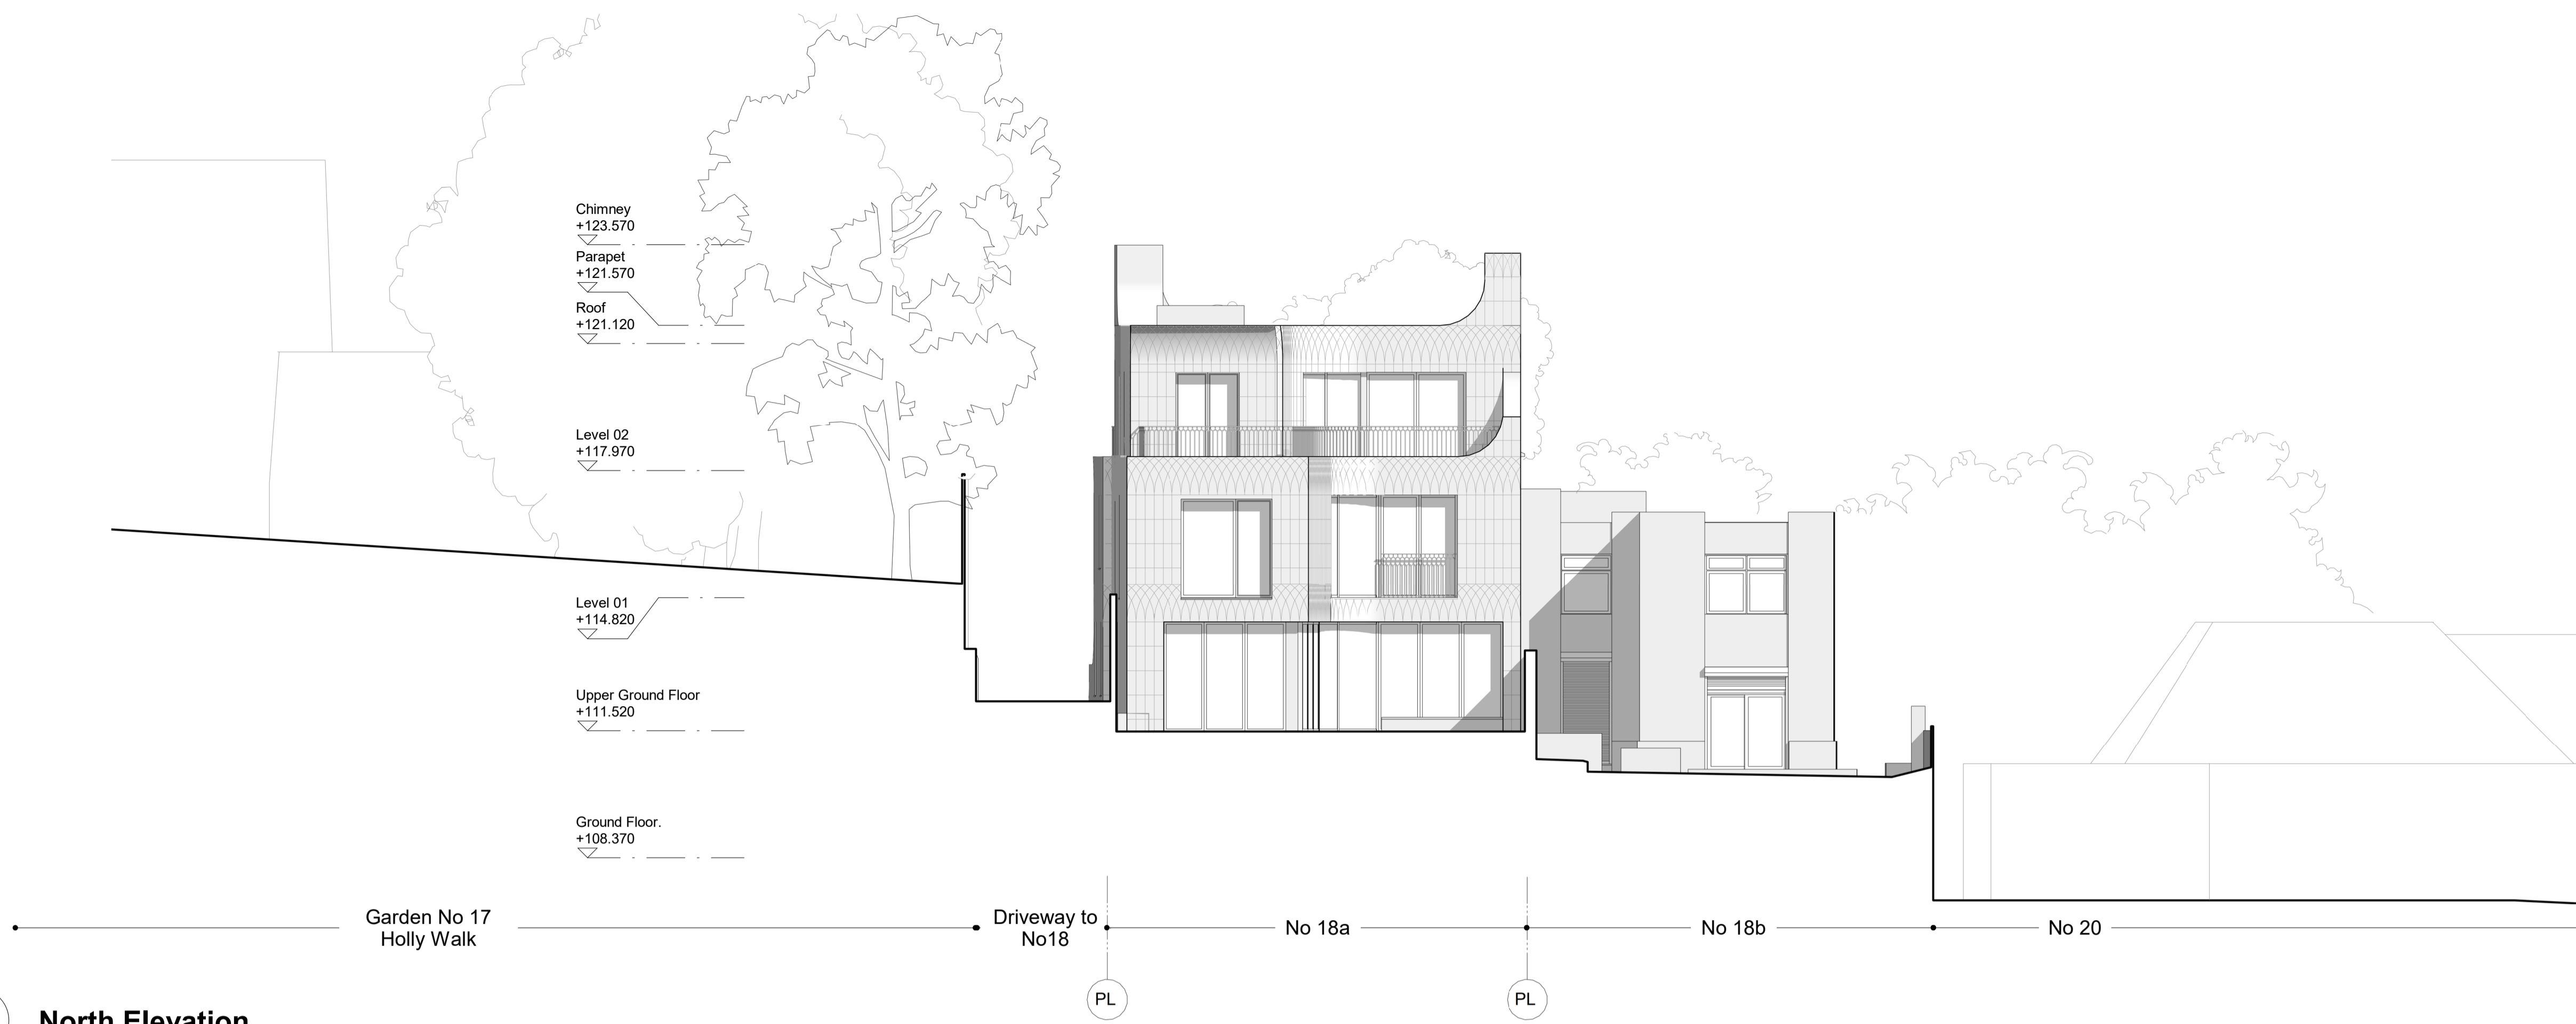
Chimney
+123.570

Parapet
+121.570

Roof
+121.120

Level 02
+117.970

Level 01
+114.820

Upper Ground Floor
+111.520

Ground Floor.
+108.370

Garden No 17
Holly Walk

Driveway to
No18

No 18a

No 18b

No 20

PL

PL

North Elevation